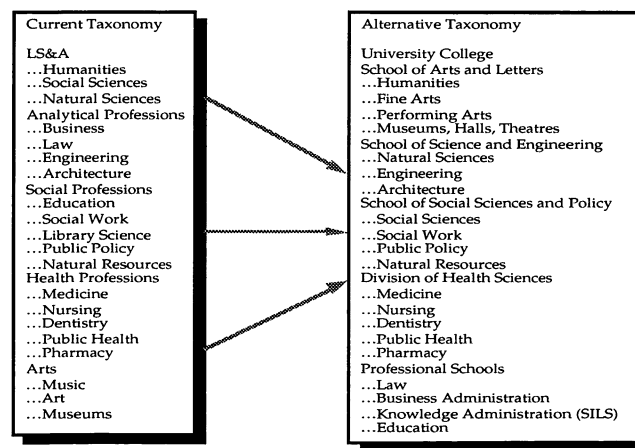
Current Taxonomy

LS&A
...Humanities
...Social Sciences
...Natural Sciences
Analytical Professions
...Business
...Law
...Engineering
...Architecture
Social Professions
...Education
...Social Work
...Library Science
...Public Policy
...Natural Resources
Health Professions
...Medicine
...Nursing
...Dentistry
...Public Health
...Pharmacy
Arts
...Music
...Art
...Museums

Alternative Taxonomy

University College
School of Arts and Letters
...Humanities
...Fine Arts
...Performing Arts
...Museums, Halls, Theatres
School of Science and Engineering
...Natural Sciences
...Engineering
...Architecture
School of Social Sciences and Policy
...Social Sciences
...Social Work
...Public Policy
...Natural Resources
Division of Health Sciences
...Medicine
...Nursing
...Dentistry
...Public Health
...Pharmacy
Professional Schools
...Law
...Business Administration
...Knowledge Administration (SILS)
...Education